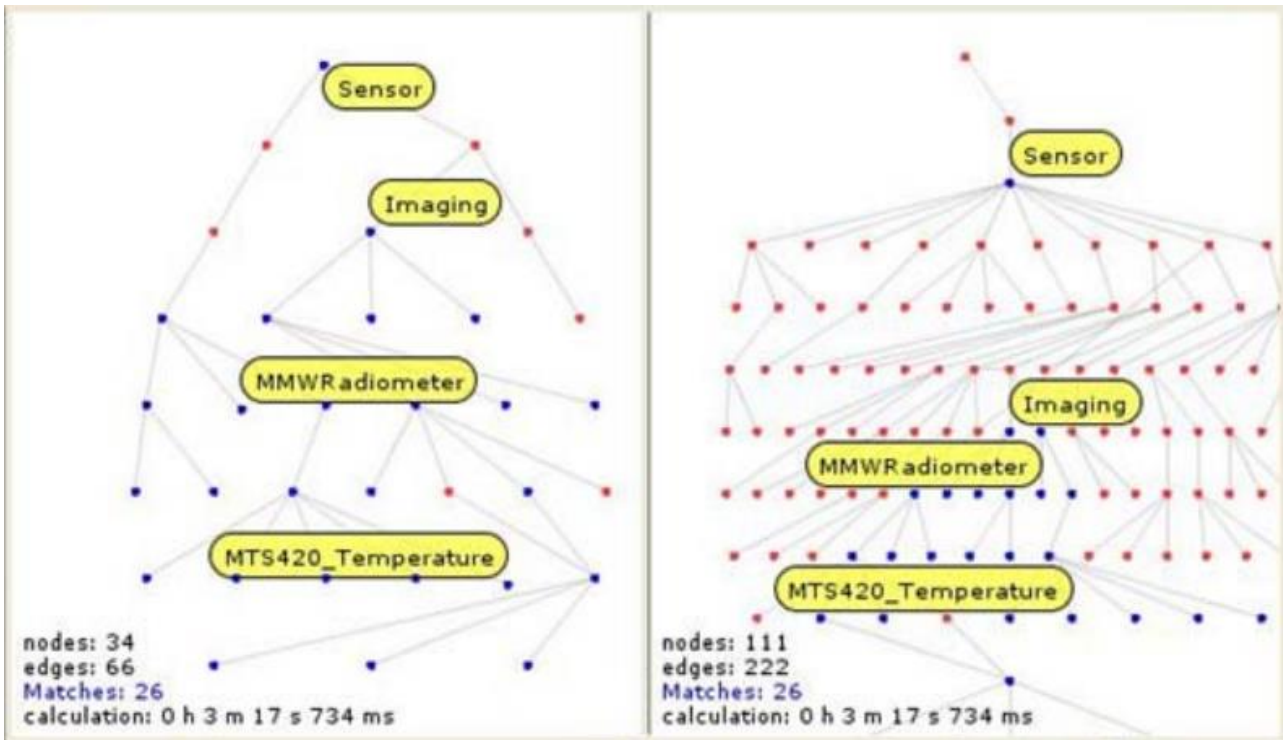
Sensor
Imaging
MMWRadiometer
MTS420_Temperature
nodes: 34
edges: 66
Matches: 26
calculation: 0 h 3 m 17 s 734 ms

Sensor
Imaging
MMWRadiometer
MTS420_Temperature
nodes: 111
edges: 222
Matches: 26
calculation: 0 h 3 m 17 s 734 ms